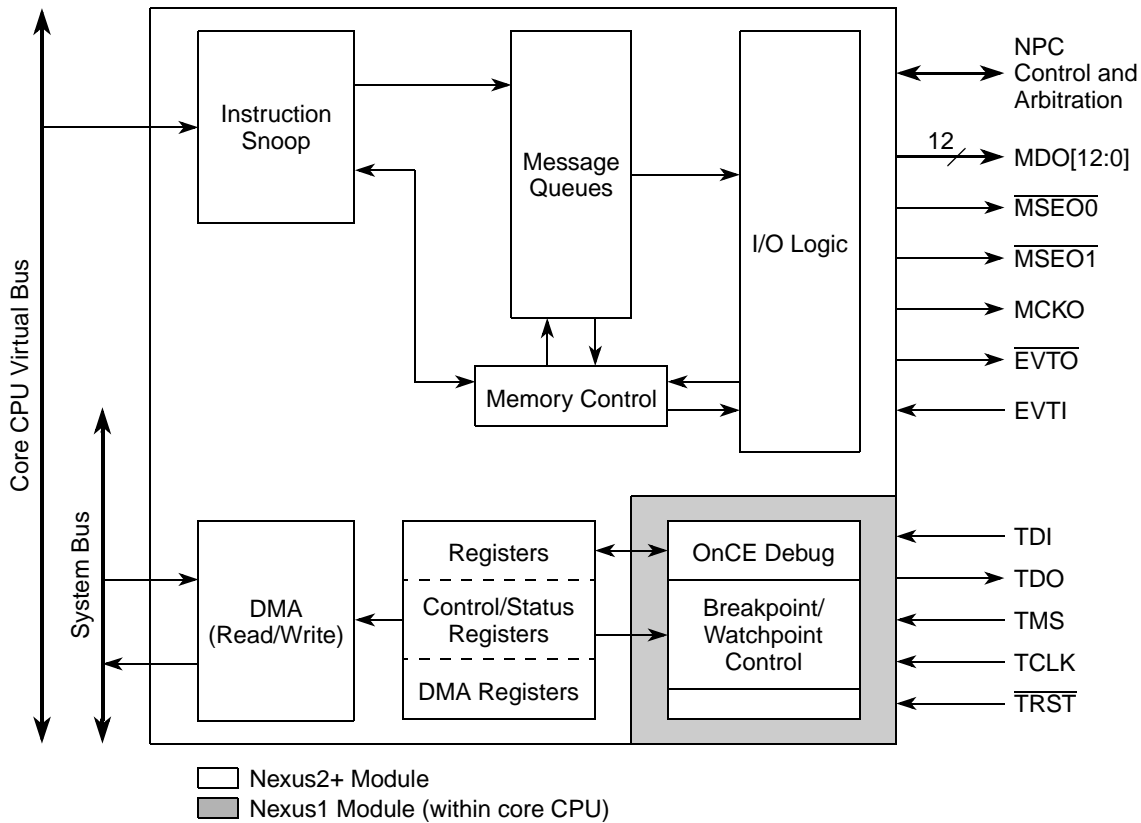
Core CPU Virtual Bus

System Bus

Instruction Snoop

Message Queues

I/O Logic

Memory Control

NPC Control and Arbitration

12

MDO[12:0]

$\overline{MSEO0}$

$\overline{MSEO1}$

MCKO

$\overline{EVTO}$

EVTI

DMA (Read/Write)

Registers

Control/Status Registers

DMA Registers

OnCE Debug

Breakpoint/ Watchpoint Control

TDI

TDO

TMS

TCLK

$\overline{TRST}$

Nexus2+ Module

Nexus1 Module (within core CPU)